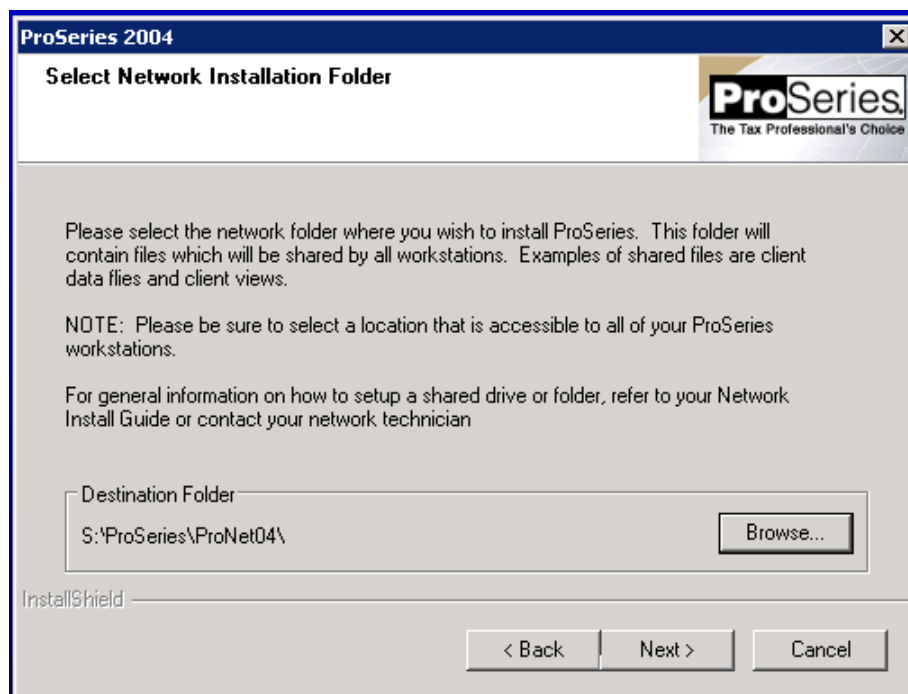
ProSeries 2004

Select Network Installation Folder

ProSeries
The Tax Professional's Choice

Please select the network folder where you wish to install ProSeries. This folder will contain files which will be shared by all workstations. Examples of shared files are client data flies and client views.

NOTE: Please be sure to select a location that is accessible to all of your ProSeries workstations.

For general information on how to setup a shared drive or folder, refer to your Network Install Guide or contact your network technician

Destination Folder

S:\ProSeries\ProNet04\

Browse...

InstallShield

< Back

Next >

Cancel